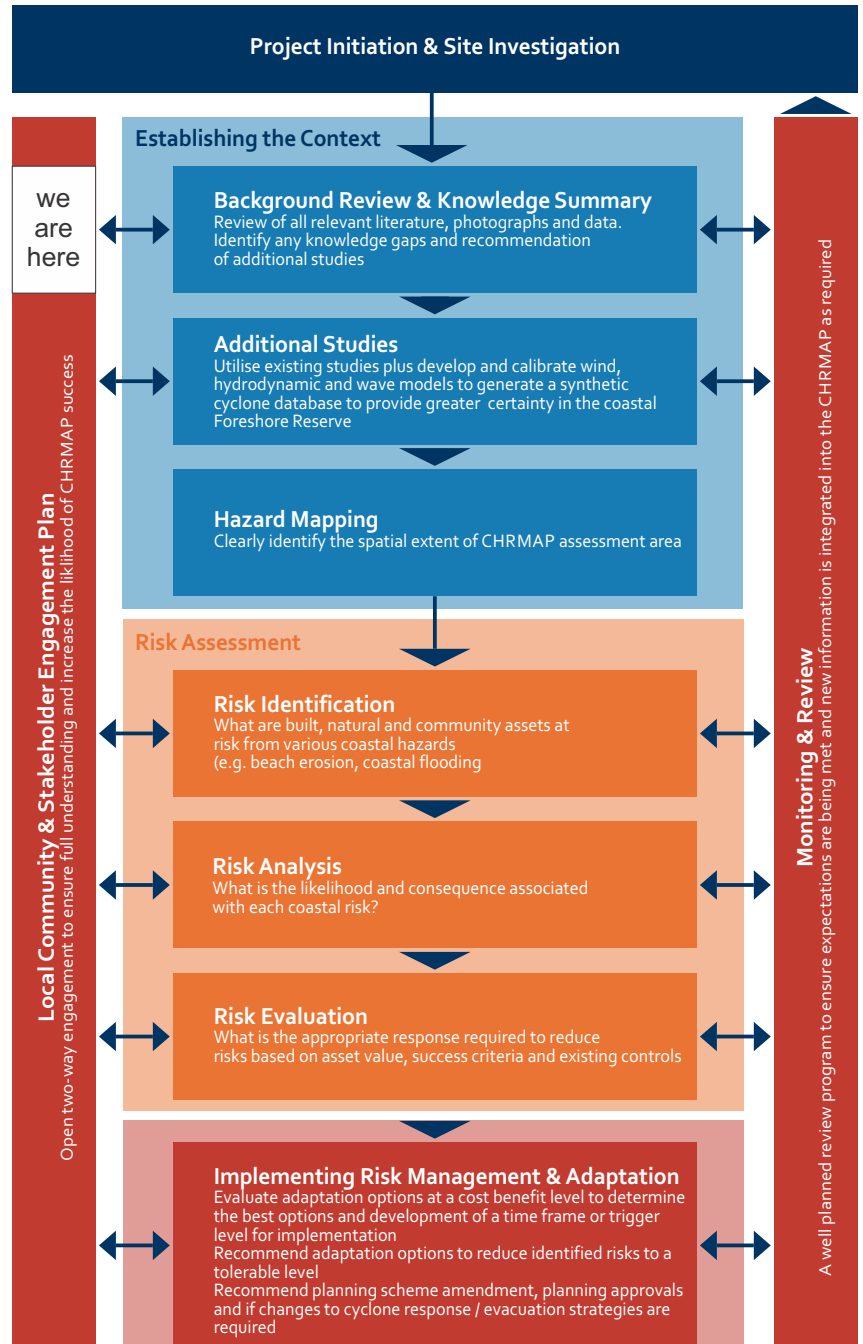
Project Initiation & Site Investigation

Establishing the Context

we are here

Background Review & Knowledge Summary
Review of all relevant literature, photographs and data. Identify any knowledge gaps and recommendation of additional studies

Additional Studies
Utilise existing studies plus develop and calibrate wind, hydrodynamic and wave models to generate a synthetic cyclone database to provide greater certainty in the coastal Foreshore Reserve

Hazard Mapping
Clearly identify the spatial extent of CHRMAP assessment area

Risk Assessment

Risk Identification
What are built, natural and community assets at risk from various coastal hazards (e.g. beach erosion, coastal flooding

Risk Analysis
What is the likelihood and consequence associated with each coastal risk?

Risk Evaluation
What is the appropriate response required to reduce risks based on asset value, success criteria and existing controls

Implementing Risk Management & Adaptation
Evaluate adaptation options at a cost benefit level to determine the best options and development of a time frame or trigger level for implementation
Recommend adaptation options to reduce identified risks to a tolerable level
Recommend planning scheme amendment, planning approvals and if changes to cyclone response / evacuation strategies are required

Local Community & Stakeholder Engagement Plan
Open two-way engagement to ensure full understanding and increase the liklihood of CHRMAP success

Monitoring & Review
A well planned review program to ensure expectations are being met and new information is integrated into the CHRMAP as required